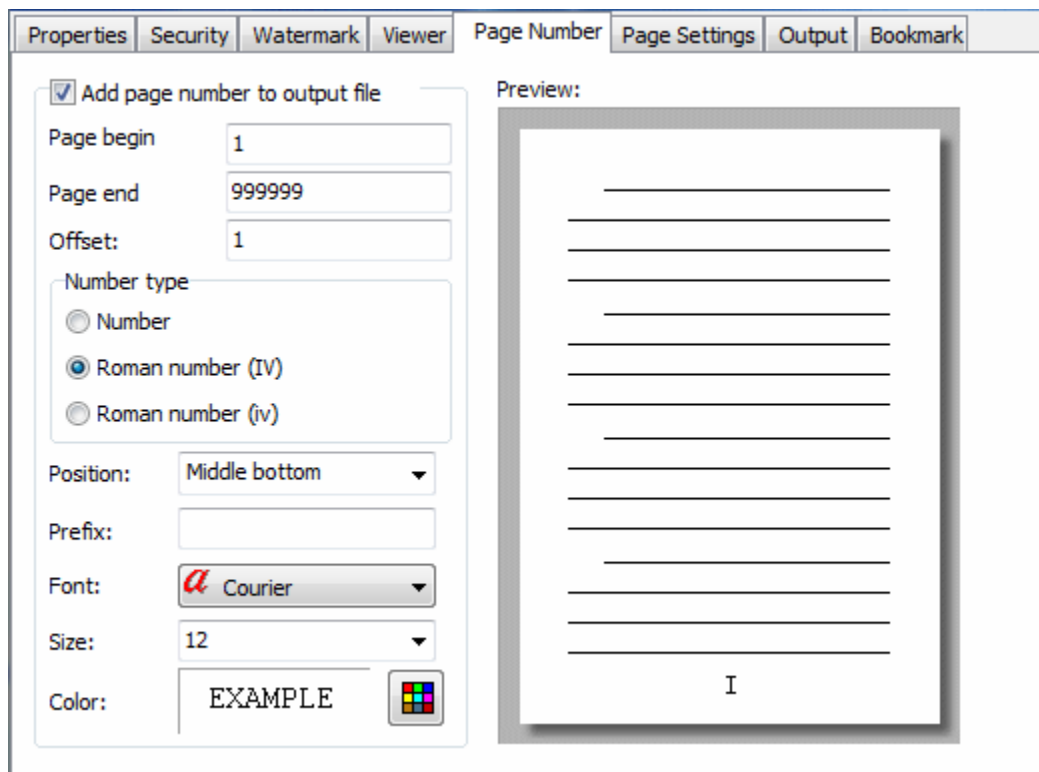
Properties | Security | Watermark | Viewer | Page Number | Page Settings | Output | Bookmark

Add page number to output file

Page begin 1

Page end 999999

Offset: 1

Number type

Number

Roman number (IV)

Roman number (iv)

Position: Middle bottom

Prefix:

Font: a Courier

Size: 12

Color: EXAMPLE

Preview:

I